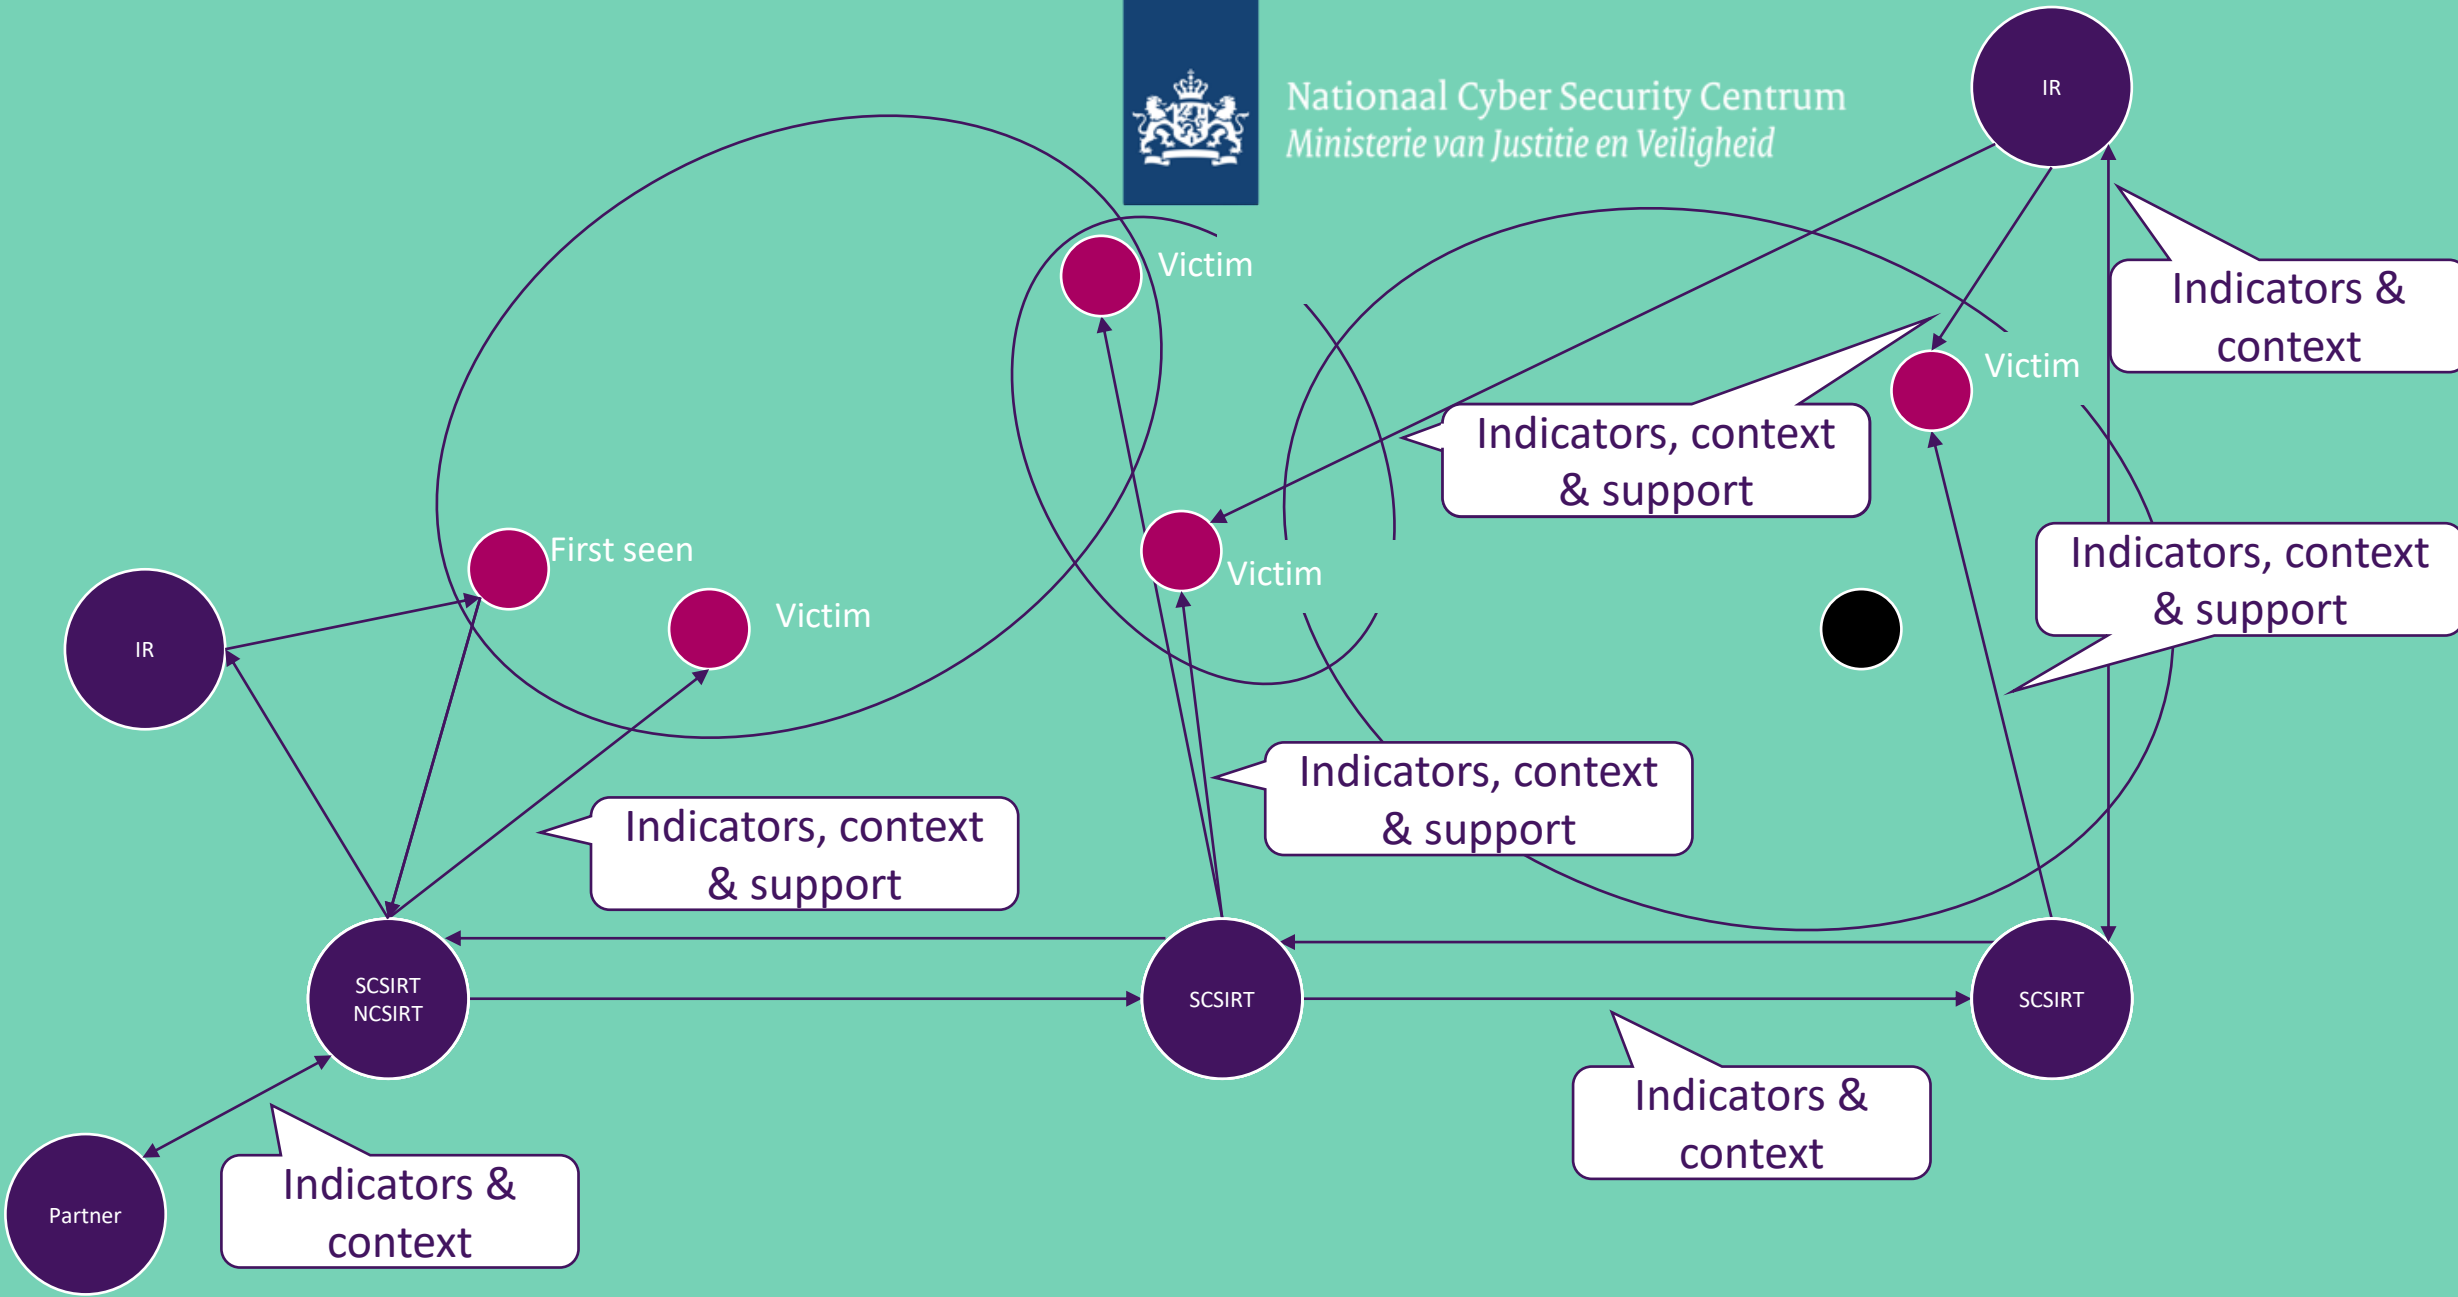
Nationaal Cyber Security Centrum
Ministerie van Justitie en Veiligheid

IR

Indicators & context

Victim

Victim

Indicators, context & support

Victim

Victim

Indicators, context & support

First seen

Victim

IR

Indicators, context & support

Indicators, context & support

SCSIRT NCSIRT

SCSIRT

SCSIRT

Indicators & context

Partner

Indicators & context